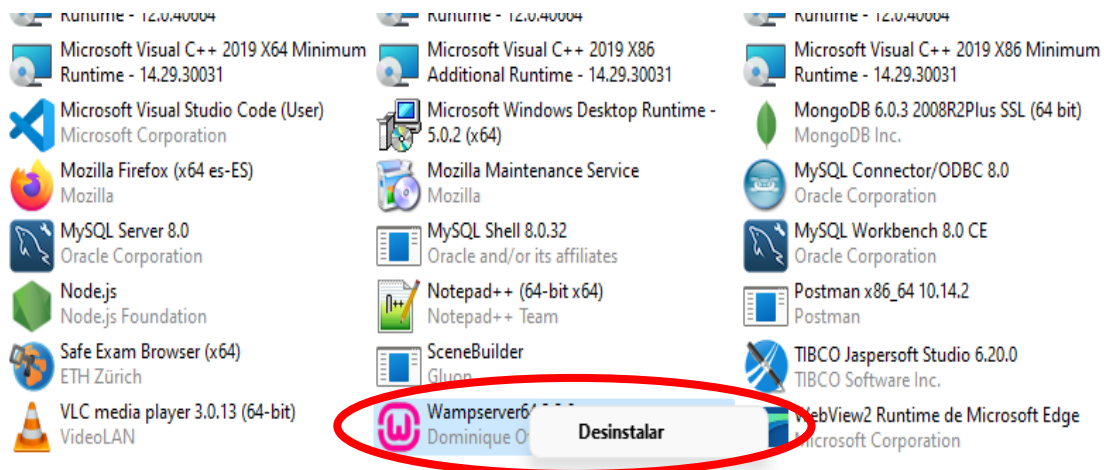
Runtime - 12.0.40664
Runtime - 12.0.40664
Runtime - 12.0.40664

Microsoft Visual C++ 2019 X64 Minimum Runtime - 14.29.30031
Microsoft Visual C++ 2019 X86 Additional Runtime - 14.29.30031
Microsoft Visual C++ 2019 X86 Minimum Runtime - 14.29.30031

Microsoft Visual Studio Code (User)
Microsoft Corporation
Microsoft Windows Desktop Runtime - 5.0.2 (x64)
MongoDB 6.0.3 2008R2Plus SSL (64 bit)
MongoDB Inc.

Mozilla Firefox (x64 es-ES)
Mozilla
Mozilla Maintenance Service
Mozilla
MySQL Connector/ODBC 8.0
Oracle Corporation

MySQL Server 8.0
Oracle Corporation
MySQL Shell 8.0.32
Oracle and/or its affiliates
MySQL Workbench 8.0 CE
Oracle Corporation

Node.js
Node.js Foundation
Notepad++ (64-bit x64)
Notepad++ Team
Postman x86_64 10.14.2
Postman

Safe Exam Browser (x64)
ETH Zürich
SceneBuilder
Gluon
TIBCO Jaspersoft Studio 6.20.0
TIBCO Software Inc.

VLC media player 3.0.13 (64-bit)
VideoLAN
Wampserver6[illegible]
Dominique O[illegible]
Desinstalar
WebView2 Runtime de Microsoft Edge
Microsoft Corporation